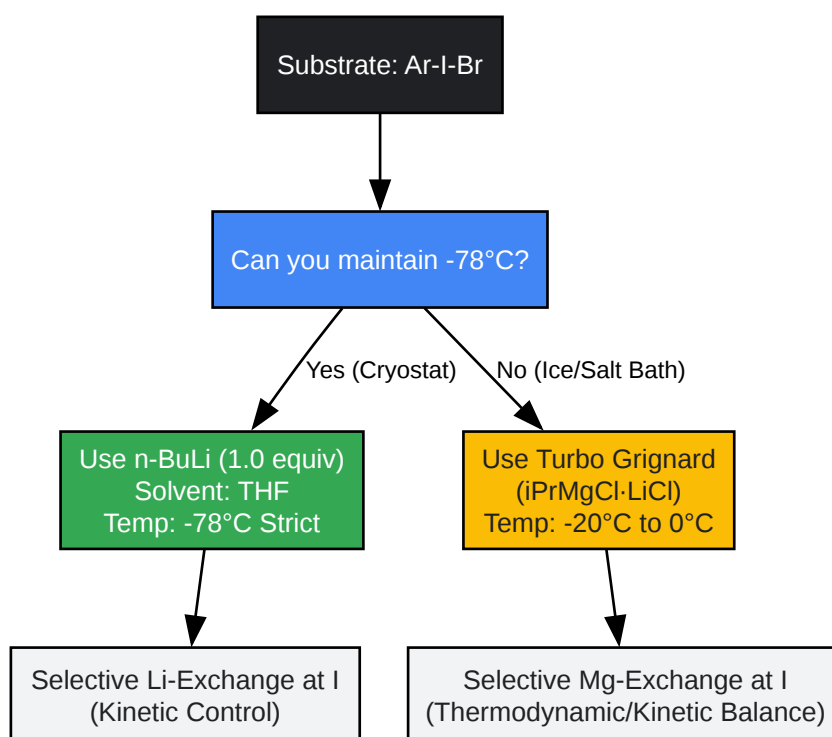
Substrate: Ar-I-Br

Can you maintain -78°C?

Yes (Cryostat)

No (Ice/Salt Bath)

Use n-BuLi (1.0 equiv)
Solvent: THF
Temp: -78°C Strict

Use Turbo Grignard
(iPrMgCl·LiCl)
Temp: -20°C to 0°C

Selective Li-Exchange at I
(Kinetic Control)

Selective Mg-Exchange at I
(Thermodynamic/Kinetic Balance)